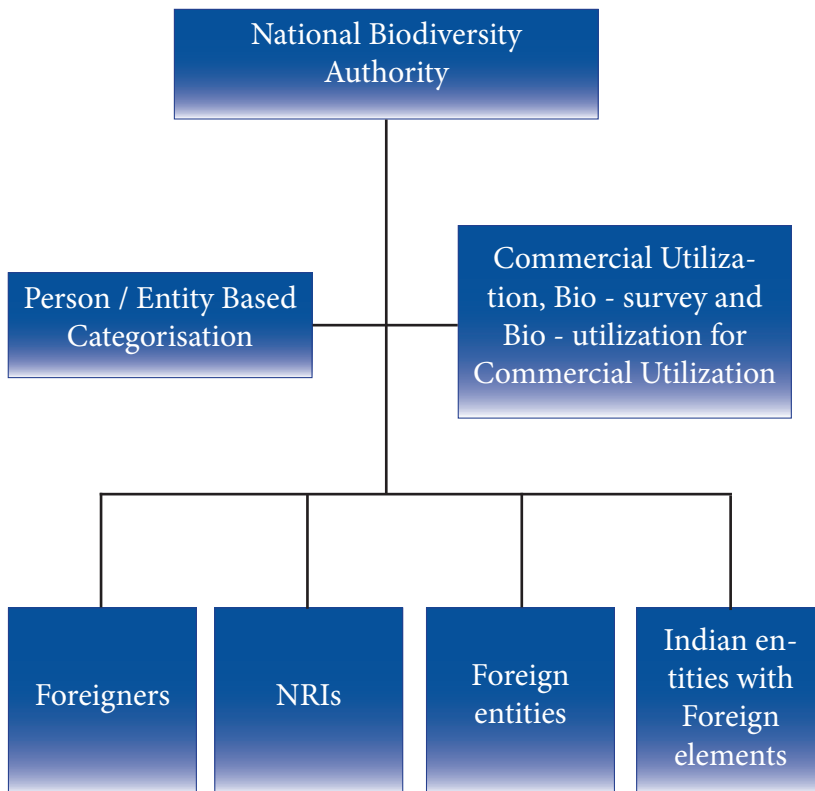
National Biodiversity Authority

Person / Entity Based Categorisation

Commercial Utilization, Bio - survey and Bio - utilization for Commercial Utilization

Foreigners

NRIs

Foreign entities

Indian entities with Foreign elements